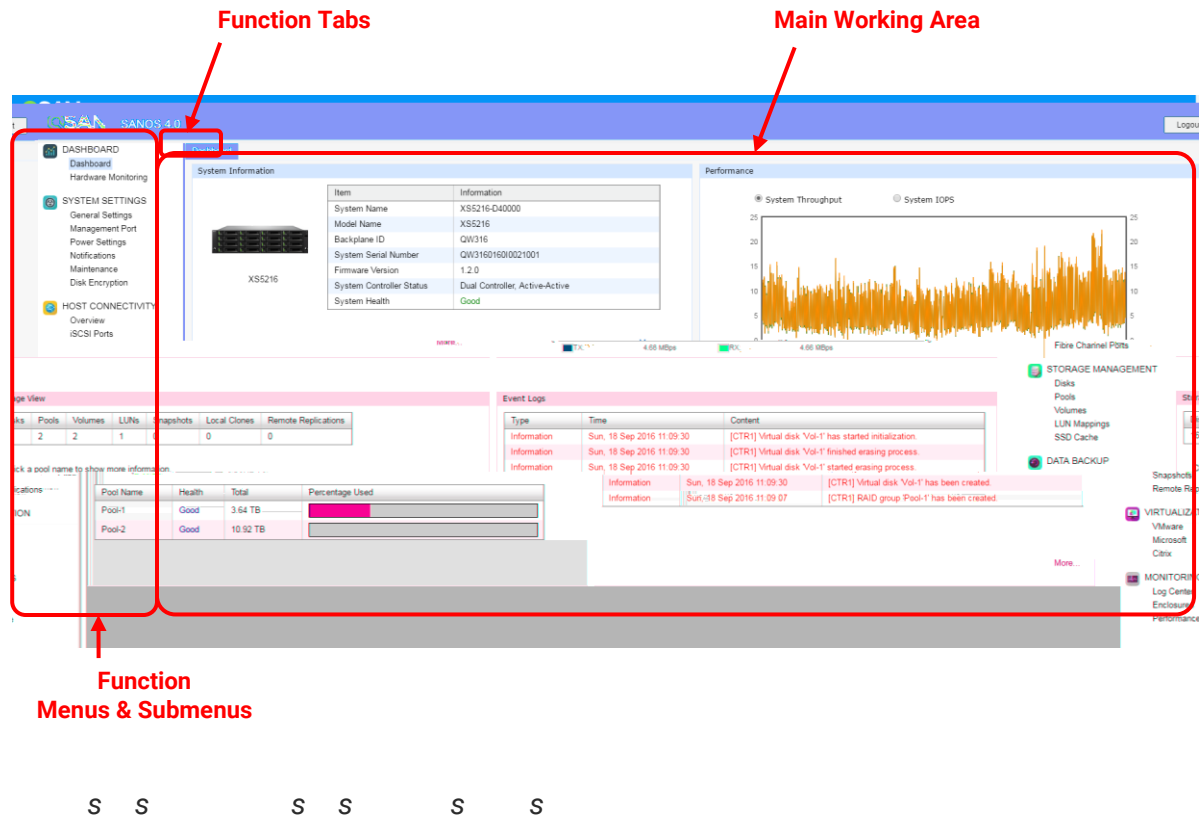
Function Tabs

Main Working Area

SAN SANOS 4.0

Logout

Dashboard

DASHBOARD
Dashboard
Hardware Monitoring

SYSTEM SETTINGS
General Settings
Management Port
Power Settings
Notifications
Maintenance
Disk Encryption

HOST CONNECTIVITY
Overview
iSCSI Ports

System Information

XS5216

| Item | Information |
|---|---|
| System Name | XS5216-D40000 |
| Model Name | XS5216 |
| Backplane ID | QW316 |
| System Serial Number | QW3160160I0021001 |
| Firmware Version | 1.2.0 |
| System Controller Status | Dual Controller, Active-Active |
| System Health | Good |

More...

Performance

System Throughput
System IOPS

25 20 15 10 5

TX 4.66 MBps RX 4.66 MBps

Fibre Channel Ports

STORAGE MANAGEMENT
Disks
Pools
Volumes
LUN Mappings
SSD Cache

DATA BACKUP
Snapshots
Remote Rep

VIRTUALIZ
VMware
Microsoft
Citrix

MONITORI
Log Center
Enclosure
Performance

age View

| ks | Pools | Volumes | LUNs | Snapshots | Local Clones | Remote Replications |
|---|---|---|---|---|---|---|
| | 2 | 2 | 1 | 0 | 0 | 0 |

ck a pool name to show more information.

ications

ION

| Pool Name | Health | Total | Percentage Used |
|---|---|---|---|
| Pool-1 | Good | 3.64 TB | |
| Pool-2 | Good | 10.92 TB | |

Event Logs

| Type | Time | Content |
|---|---|---|
| Information | Sun, 18 Sep 2016 11:09:30 | [CTR1] Virtual disk 'Vol-1' has started initialization. |
| Information | Sun, 18 Sep 2016 11:09:30 | [CTR1] Virtual disk 'Vol-1' finished erasing process. |
| Information | Sun, 18 Sep 2016 11:09:30 | [CTR1] Virtual disk 'Vol-1' started erasing process. |
| Information | Sun, 18 Sep 2016 11:09:30 | [CTR1] Virtual disk 'Vol-1' has been created. |
| Information | Sun, 18 Sep 2016 11:09:07 | [CTR1] RAID group 'Pool-1' has been created. |

More...

Function
Menus & Submenus

S S S S S S